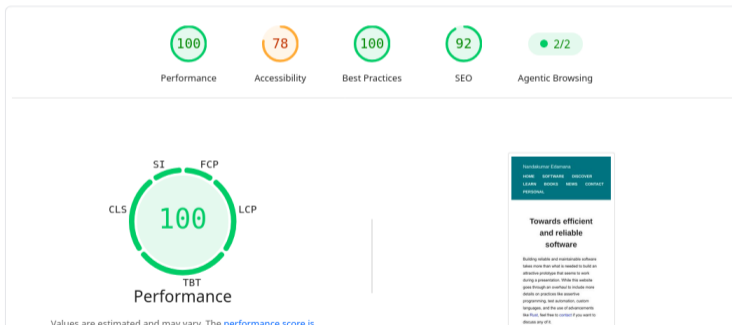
100
Performance

78
Accessibility

100
Best Practices

92
SEO

2/2
Agentic Browsing

SI
FCP
CLS
100
LCP
TBT
Performance

Values are estimated and may vary. The performance score is

Nandakumar Edamana
HOME SOFTWARE DISCOVER LEARN BOOKS NEWS CONTACT PERSONAL

Towards efficient and reliable software

Building reliable and maintainable software takes more than what is needed to build an attractive prototype that seems to work during a presentation. While this website goes through an overhaul to include more details on practices like assertive programming, test automation, custom languages, and the use of advancements like Rust, feel free to contact if you want to discuss any of it.